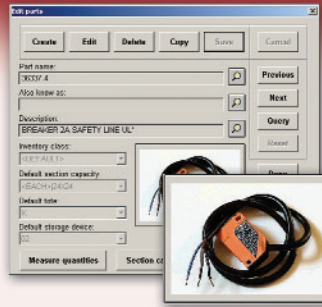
Edit parts

Create
Edit
Delete
Copy
Save
Cancel

Part name:
DKS37.4
Previous
Also know as:
Next
Description:
BREAKER 2A SAFETY LINE UL
Query
Inventory class:
<DEFAULT>
Reset
Default section capacity:
<EACH>{24}/24
Default tote:
K
Default storage device:
02
Measure quantities
Section c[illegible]